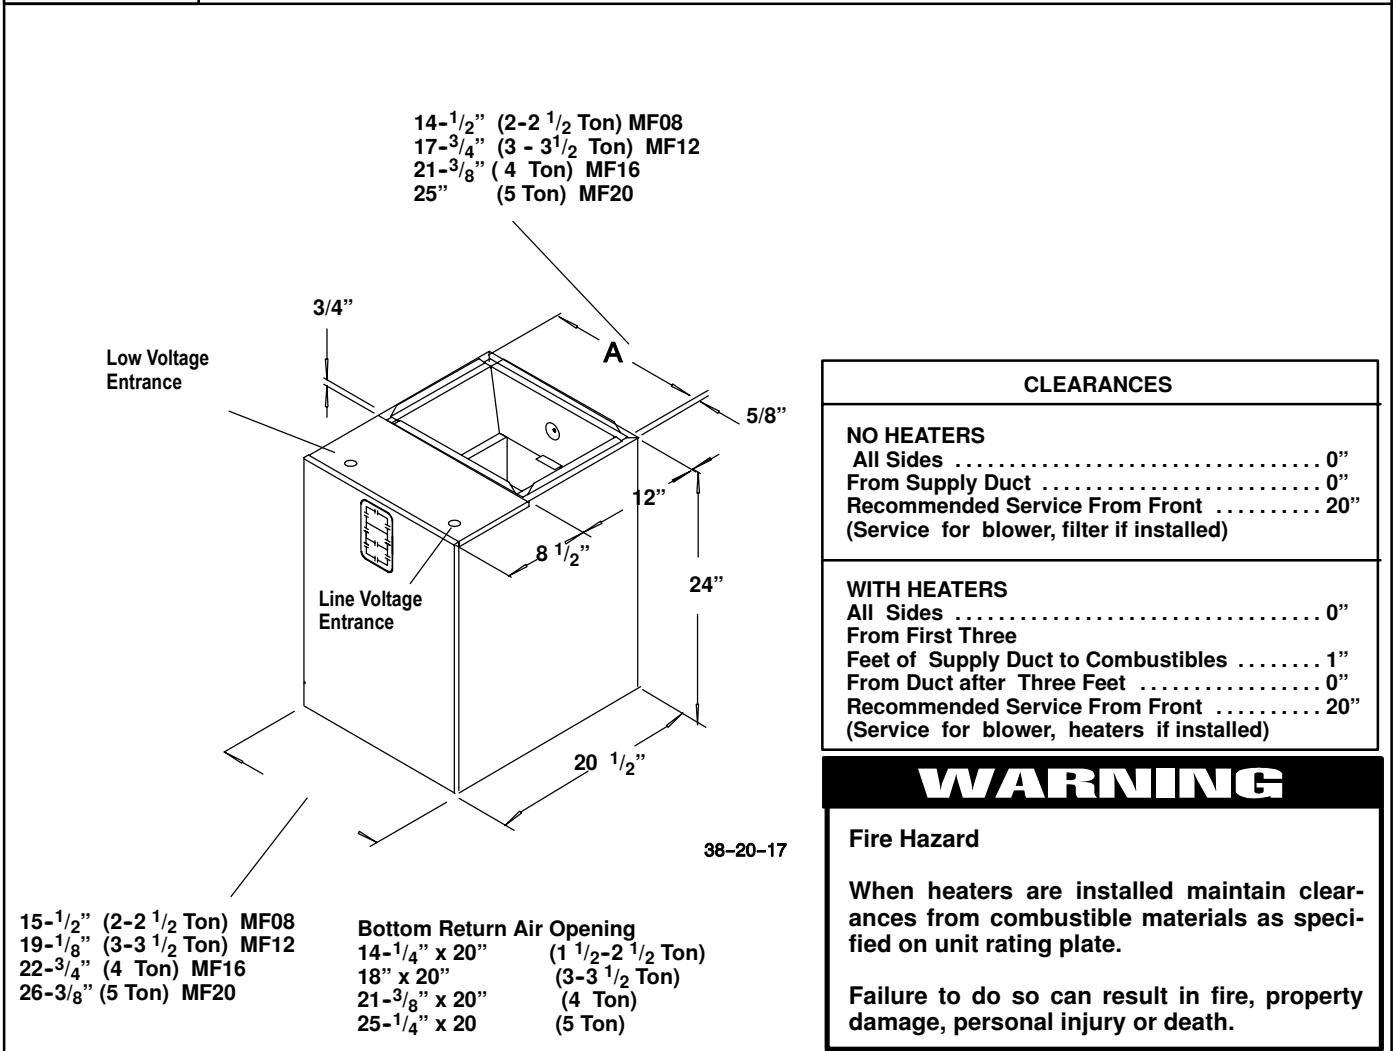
14-$^1/_2$" (2-2 $^1/_2$ Ton) MF08
17-$^3/_4$" (3 - 3$^1/_2$ Ton) MF12
21-$^3/_8$" ( 4 Ton) MF16
25" (5 Ton) MF20

3/4"

Low Voltage Entrance

A

5/8"

12"

8 $^1/_2$"

Line Voltage Entrance

24"

20 $^1/_2$"

38-20-17

15-$^1/_2$" (2-2 $^1/_2$ Ton) MF08
19-$^1/_8$" (3-3 $^1/_2$ Ton) MF12
22-$^3/_4$" (4 Ton) MF16
26-3/$_8$" (5 Ton) MF20

Bottom Return Air Opening
14-$^1/_4$" x 20" (1 $^1/_2$-2 $^1/_2$ Ton)
18" x 20" (3-3 $^1/_2$ Ton)
21-$^3/_8$" x 20" (4 Ton)
25-$^1/_4$" x 20 (5 Ton)

CLEARANCES

NO HEATERS
All Sides . . . . . . . . . . . . . . . . . . . . . . . . . . . . . . . 0"
From Supply Duct . . . . . . . . . . . . . . . . . . . . . . . 0"
Recommended Service From Front . . . . . . . . . . 20"
(Service for blower, filter if installed)

WITH HEATERS
All Sides . . . . . . . . . . . . . . . . . . . . . . . . . . . . . . . 0"
From First Three
Feet of Supply Duct to Combustibles . . . . . . . . 1"
From Duct after Three Feet . . . . . . . . . . . . . . . . 0"
Recommended Service From Front . . . . . . . . . . 20"
(Service for blower, heaters if installed)

WARNING

Fire Hazard

When heaters are installed maintain clearances from combustible materials as specified on unit rating plate.

Failure to do so can result in fire, property damage, personal injury or death.